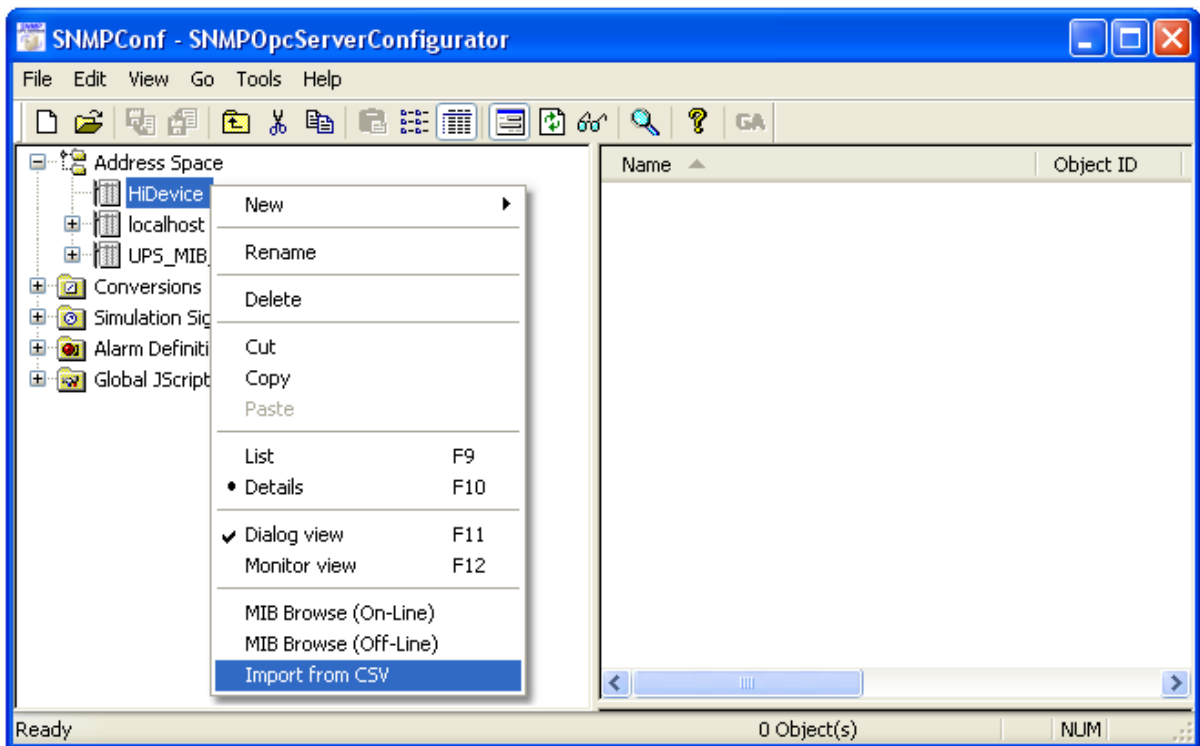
SNMPConf - SNMPOpcServerConfigurator

File Edit View Go Tools Help

GA

Address Space
HiDevice
localhost
UPS_MIB
Conversions
Simulation Sig
Alarm Definiti
Global JScript

New
Rename
Delete
Cut
Copy
Paste
List F9
Details F10
Dialog view F11
Monitor view F12
MIB Browse (On-Line)
MIB Browse (Off-Line)
Import from CSV

Name
Object ID

Ready
0 Object(s)
NUM